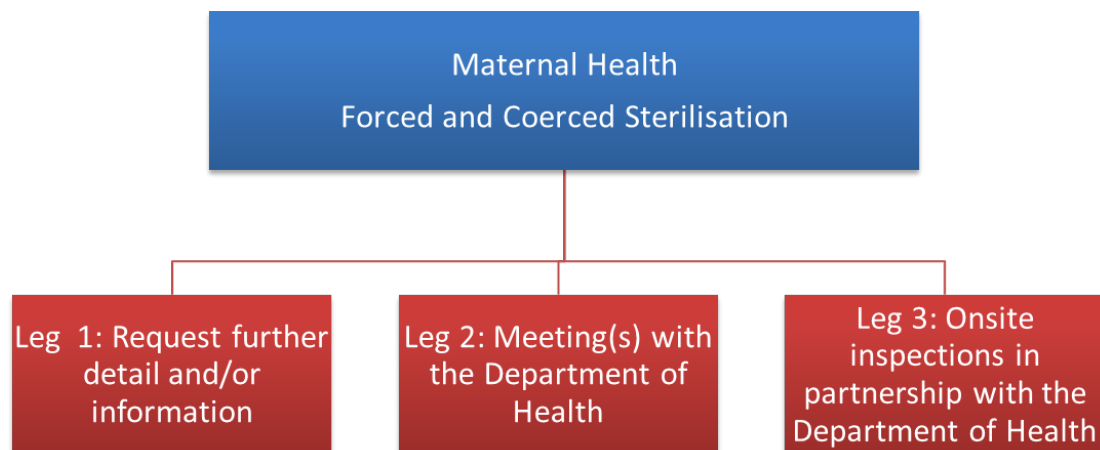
Maternal Health
Forced and Coerced Sterilisation

Leg 1: Request further detail and/or information

Leg 2: Meeting(s) with the Department of Health

Leg 3: Onsite inspections in partnership with the Department of Health